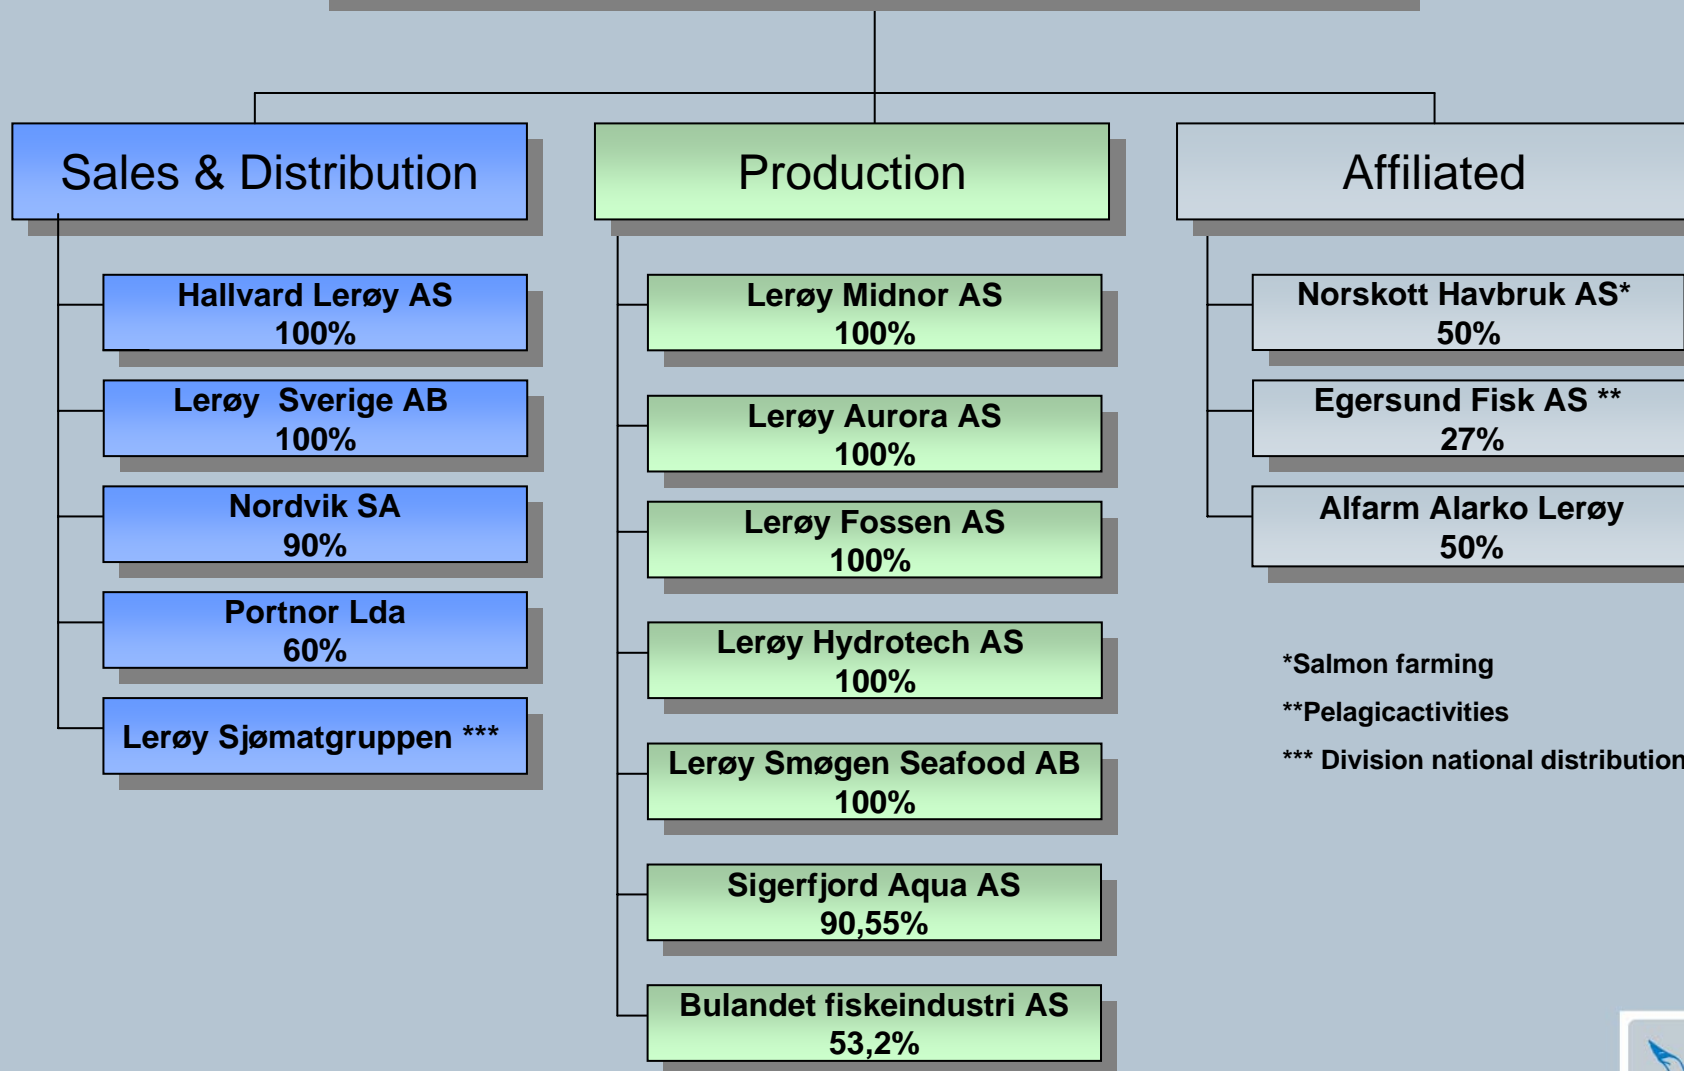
Sales & Distribution

Hallvard Lerøy AS
100%

Lerøy Sverige AB
100%

Nordvik SA
90%

Portnor Lda
60%

Lerøy Sjømatgruppen ***

Production

Lerøy Midnor AS
100%

Lerøy Aurora AS
100%

Lerøy Fossen AS
100%

Lerøy Hydrotech AS
100%

Lerøy Smøgen Seafood AB
100%

Sigerfjord Aqua AS
90,55%

Bulandet fiskeindustri AS
53,2%

Affiliated

Norskott Havbruk AS*
50%

Egersund Fisk AS **
27%

Alfarm Alarko Lerøy
50%

*Salmon farming

**Pelagicactivities

*** Division national distribution